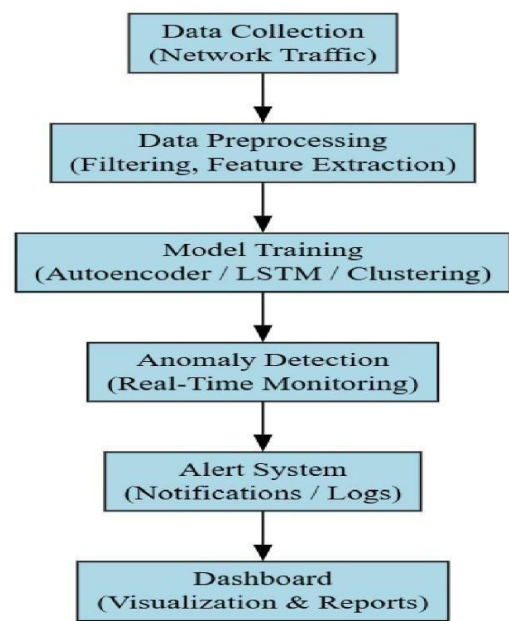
Data Collection
(Network Traffic)

Data Preprocessing
(Filtering, Feature Extraction)

Model Training
(Autoencoder / LSTM / Clustering)

Anomaly Detection
(Real-Time Monitoring)

Alert System
(Notifications / Logs)

Dashboard
(Visualization & Reports)